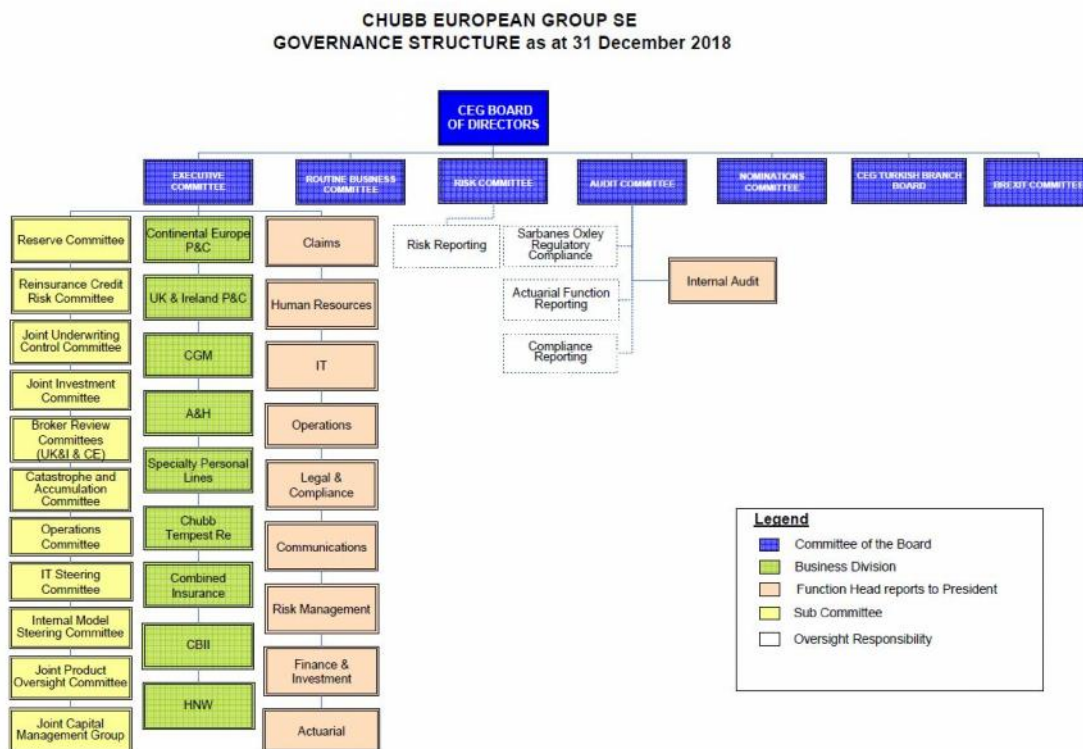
CHUBB EUROPEAN GROUP SE
GOVERNANCE STRUCTURE as at 31 December 2018

CEG BOARD OF DIRECTORS

EXECUTIVE COMMITTEE

ROUTINE BUSINESS COMMITTEE

RISK COMMITTEE

AUDIT COMMITTEE

NOMINATIONS COMMITTEE

CEG TURKISH BRANCH BOARD

BREXIT COMMITTEE

Reserve Committee

Reinsurance Credit Risk Committee

Joint Underwriting Control Committee

Joint Investment Committee

Broker Review Committees (UK&I & CE)

Catastrophe and Accumulation Committee

Operations Committee

IT Steering Committee

Internal Model Steering Committee

Joint Product Oversight Committee

Joint Capital Management Group

Continental Europe P&C

UK & Ireland P&C

CGM

A&H

Specialty Personal Lines

Chubb Tempest Re

Combined Insurance

CBII

HNW

Claims

Human Resources

IT

Operations

Legal & Compliance

Communications

Risk Management

Finance & Investment

Actuarial

Risk Reporting

Sarbanes Oxley Regulatory Compliance

Actuarial Function Reporting

Compliance Reporting

Internal Audit

Legend
Committee of the Board
Business Division
Function Head reports to President
Sub Committee
Oversight Responsibility